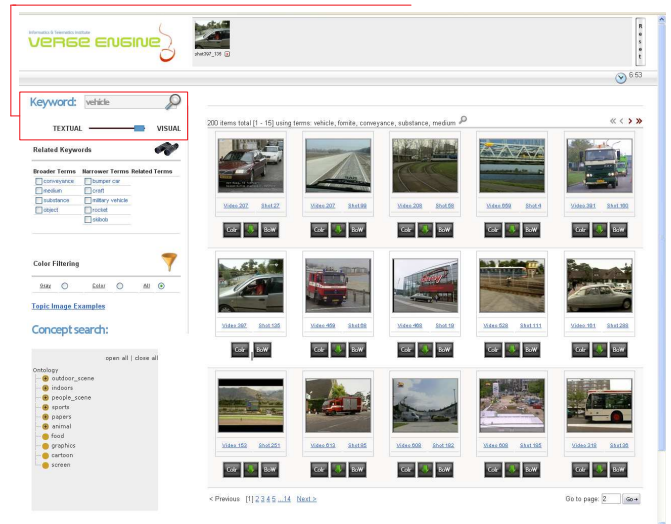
Information & Telematics Institute
VERGE ENGINE

shot397_136

Reset

6:53

Keyword: vehicle

TEXTUAL VISUAL

Related Keywords

| Broader Terms | Narrower Terms | Related Terms |
|---|---|---|
| conveyance | bumper car | |
| medium | craft | |
| substance | military vehicle | |
| object | rocket | |
| | skibob | |

Color Filtering

Gray Color All

Topic Image Examples

Concept search:

open all | close all

Ontology
outdoor_scene
indoors
people_scene
sports
papers
animal
food
graphics
cartoon
screen

200 items total [1 - 15] using terms: vehicle, fomite, conveyance, substance, medium

Video 207 Shot 27
Colr BoW
Video 207 Shot 98
Colr BoW
Video 208 Shot 58
Colr BoW
Video 859 Shot 4
Colr BoW
Video 361 Shot 160
Colr BoW

Video 397 Shot 136
Colr BoW
Video 469 Shot 56
Colr BoW
Video 466 Shot 18
Colr BoW
Video 528 Shot 111
Colr BoW
Video 161 Shot 286
Colr BoW

Video 153 Shot 251
Colr BoW
Video 613 Shot 95
Colr BoW
Video 608 Shot 182
Colr BoW
Video 608 Shot 185
Colr BoW
Video 316 Shot 36
Colr BoW

< Previous [1] 2 3 4 5 ... 14 Next >

Go to page: 2 Go